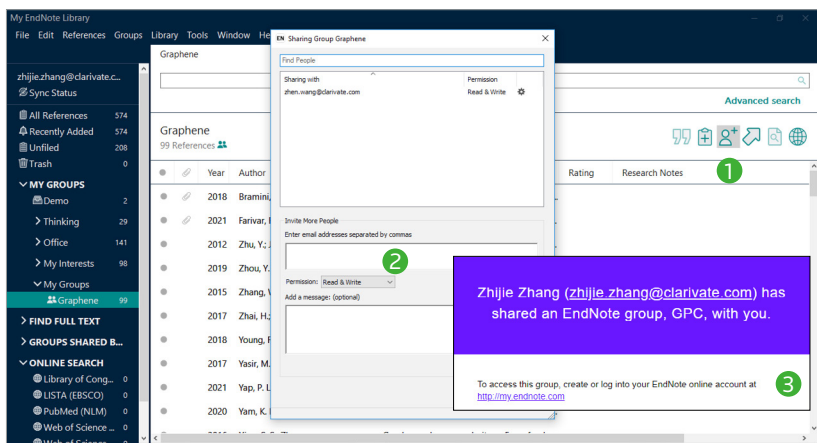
My EndNote Library
File Edit References Groups Library Tools Window He

Graphene

zhijie.zhang@clarivate.c...
Sync Status

All References 574
Recently Added 574
Unfiled 208
Trash 0

MY GROUPS
Demo 2
Thinking 29
Office 141
My Interests 98
My Groups
Graphene 99

FIND FULL TEXT
GROUPS SHARED B...
ONLINE SEARCH
Library of Cong... 0
LISTA (EBSCO) 0
PubMed (NLM) 0
Web of Science ... 0
Web of Science ... 0

Advanced search

Graphene
99 References

Year Author Rating Research Notes
2018 Bramini,
2021 Farivar, I
2012 Zhu, Y.;
2019 Zhou, Y.
2015 Zhang, V
2017 Zhai, H.;
2018 Young, F
2017 Yasir, M.
2021 Yap, P. L
2020 Yam, K.

1

EN Sharing Group Graphene
Find People
Sharing with Permission
zhen.wang@clarivate.com Read & Write

Invite More People
Enter email addresses separated by commas

2

Permission: Read & Write
Add a message: (optional)

Zhijie Zhang (zhijie.zhang@clarivate.com) has shared an EndNote group, GPC, with you.

To access this group, create or log into your EndNote online account at http://my.endnote.com

3